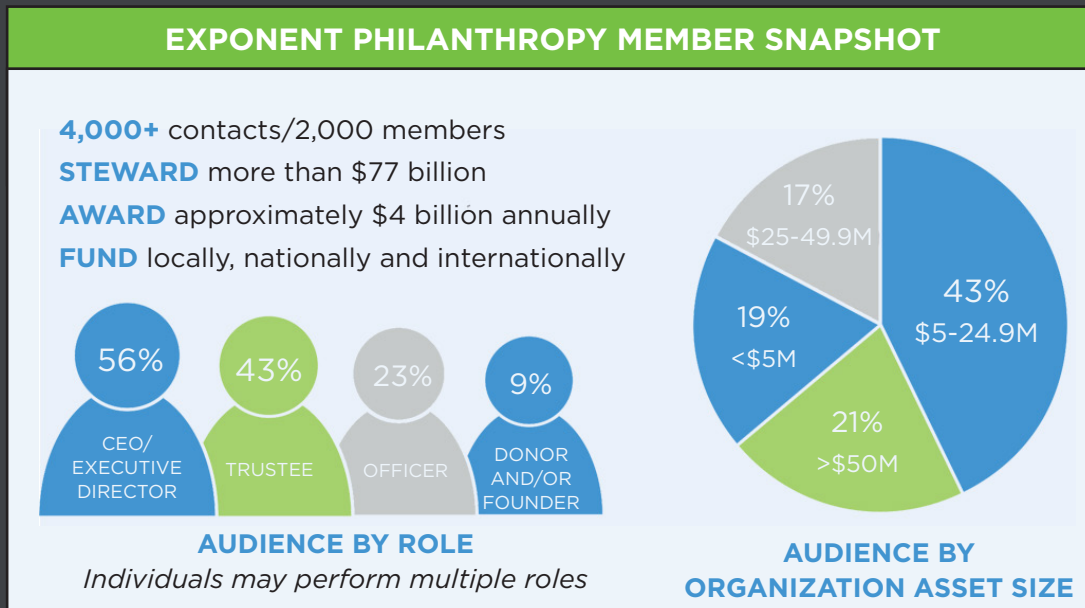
EXPONENT PHILANTHROPY MEMBER SNAPSHOT

4,000+ contacts/2,000 members
STEWARD more than $77 billion
AWARD approximately $4 billion annually
FUND locally, nationally and internationally

56%
CEO/ EXECUTIVE DIRECTOR

43%
TRUSTEE

23%
OFFICER

9%
DONOR AND/OR FOUNDER

AUDIENCE BY ROLE
Individuals may perform multiple roles

17%
$25-49.9M

43%
$5-24.9M

19%
<$5M

21%
>$50M

AUDIENCE BY ORGANIZATION ASSET SIZE